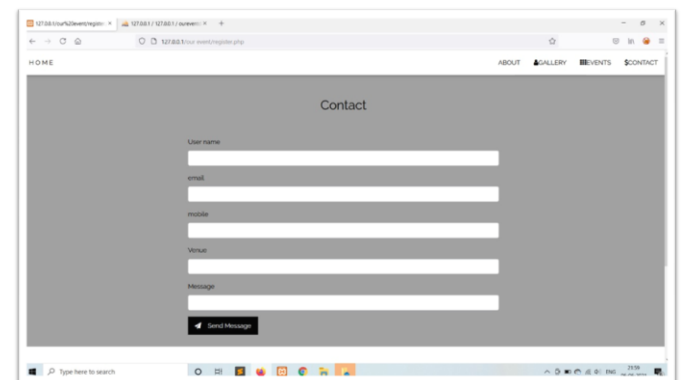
127.0.0.1/our%20event/register × 127.0.0.1 / 127.0.0.1 / ourevent × +

127.0.0.1/our event/register.php

HOME

ABOUT GALLERY EVENTS CONTACT

Contact

User name

email

mobile

Venue

Message

Send Message

Type here to search

ENG 21:59